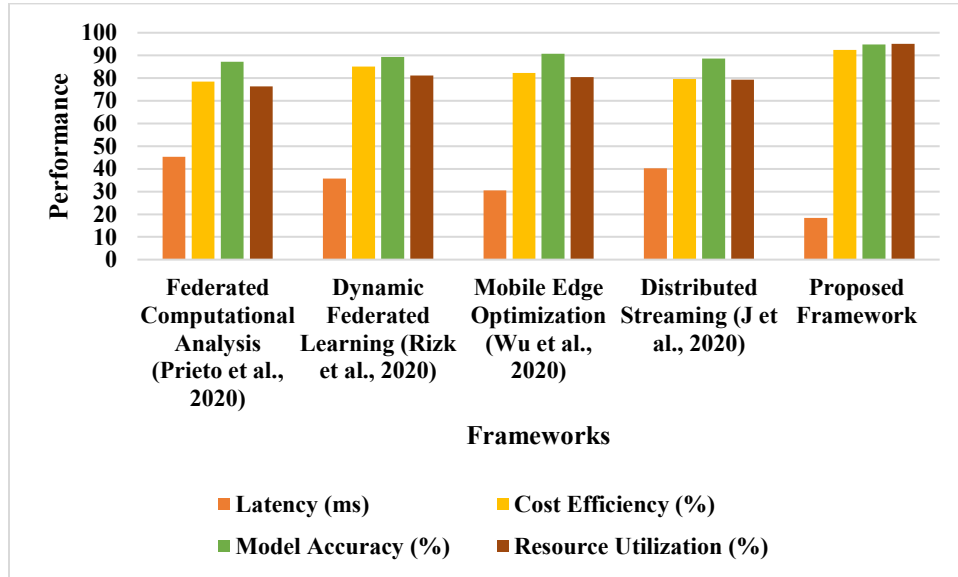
Performance

100
90
80
70
60
50
40
30
20
10
0

Federated Computational Analysis (Prieto et al., 2020)

Dynamic Federated Learning (Rizk et al., 2020)

Mobile Edge Optimization (Wu et al., 2020)

Distributed Streaming (J et al., 2020)

Proposed Framework

Frameworks

Latency (ms)
Cost Efficiency (%)
Model Accuracy (%)
Resource Utilization (%)